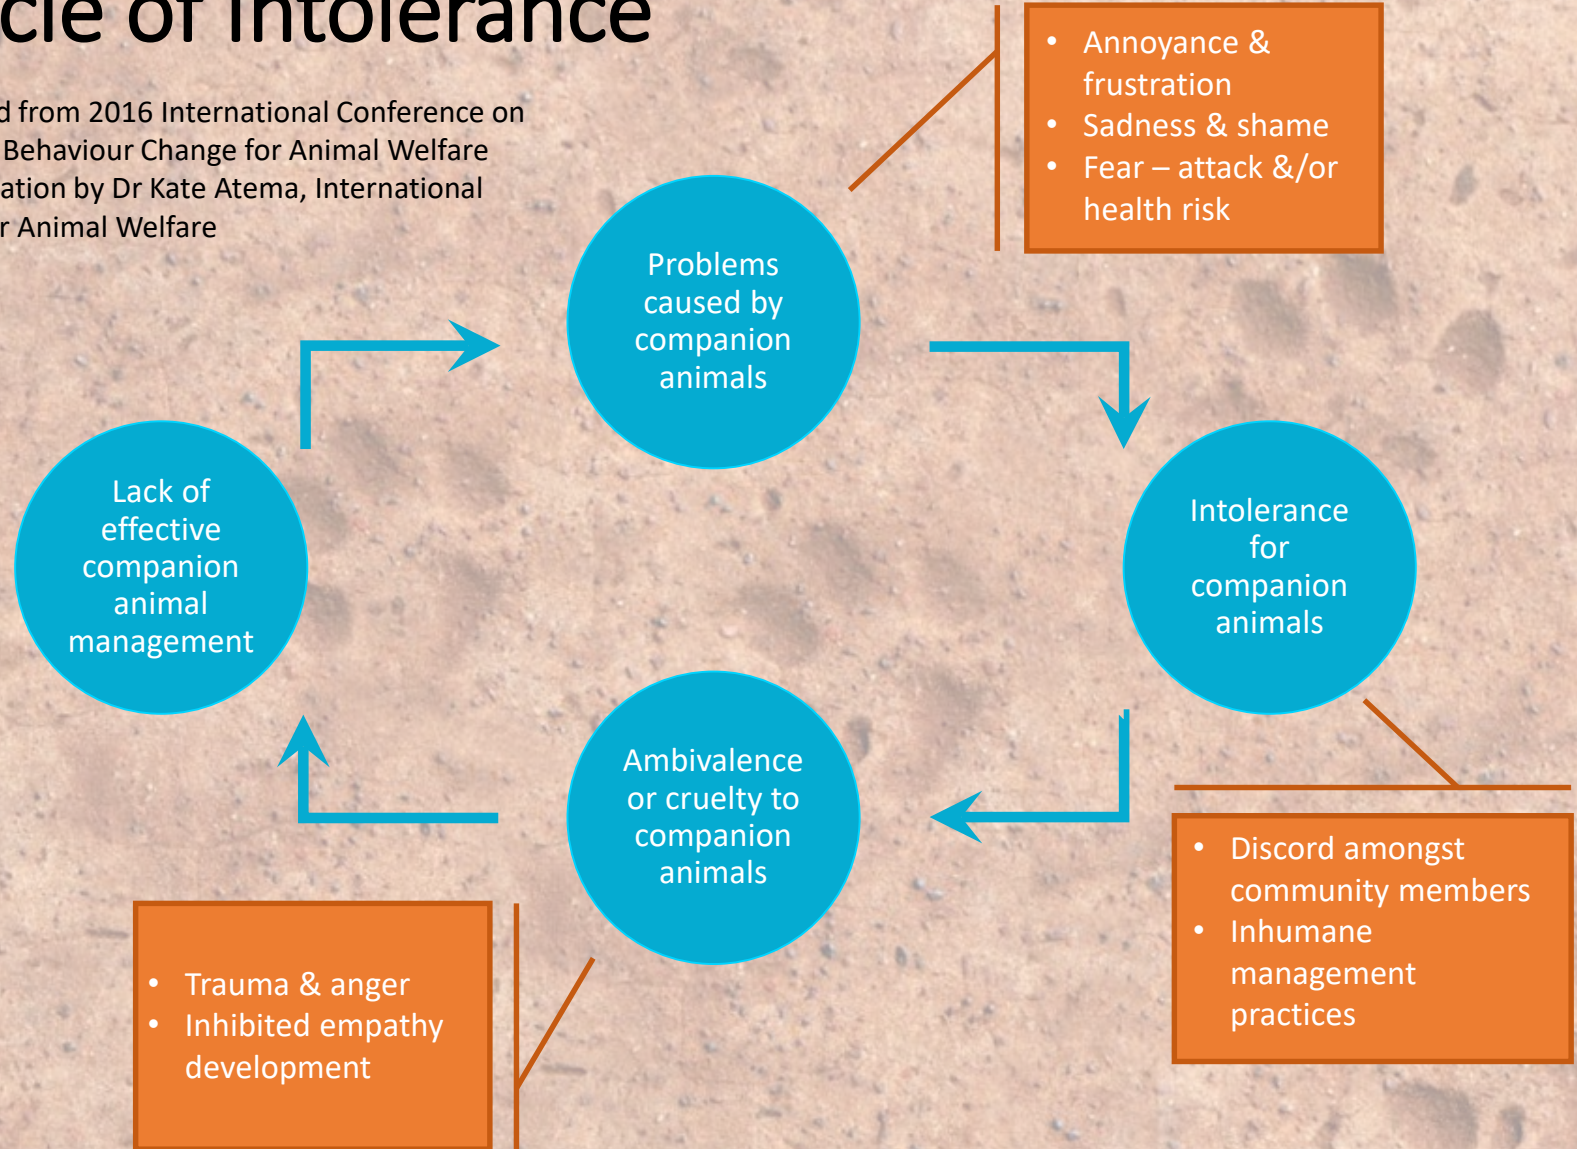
cle of Intolerance

d from 2016 International Conference on Behaviour Change for Animal Welfare ation by Dr Kate Atema, International r Animal Welfare

- Annoyance & frustration
- Sadness & shame
- Fear – attack &/or health risk

Problems caused by companion animals

Intolerance for companion animals

Lack of effective companion animal management

Ambivalence or cruelty to companion animals

- Discord amongst community members
- Inhumane management practices

- Trauma & anger
- Inhibited empathy development